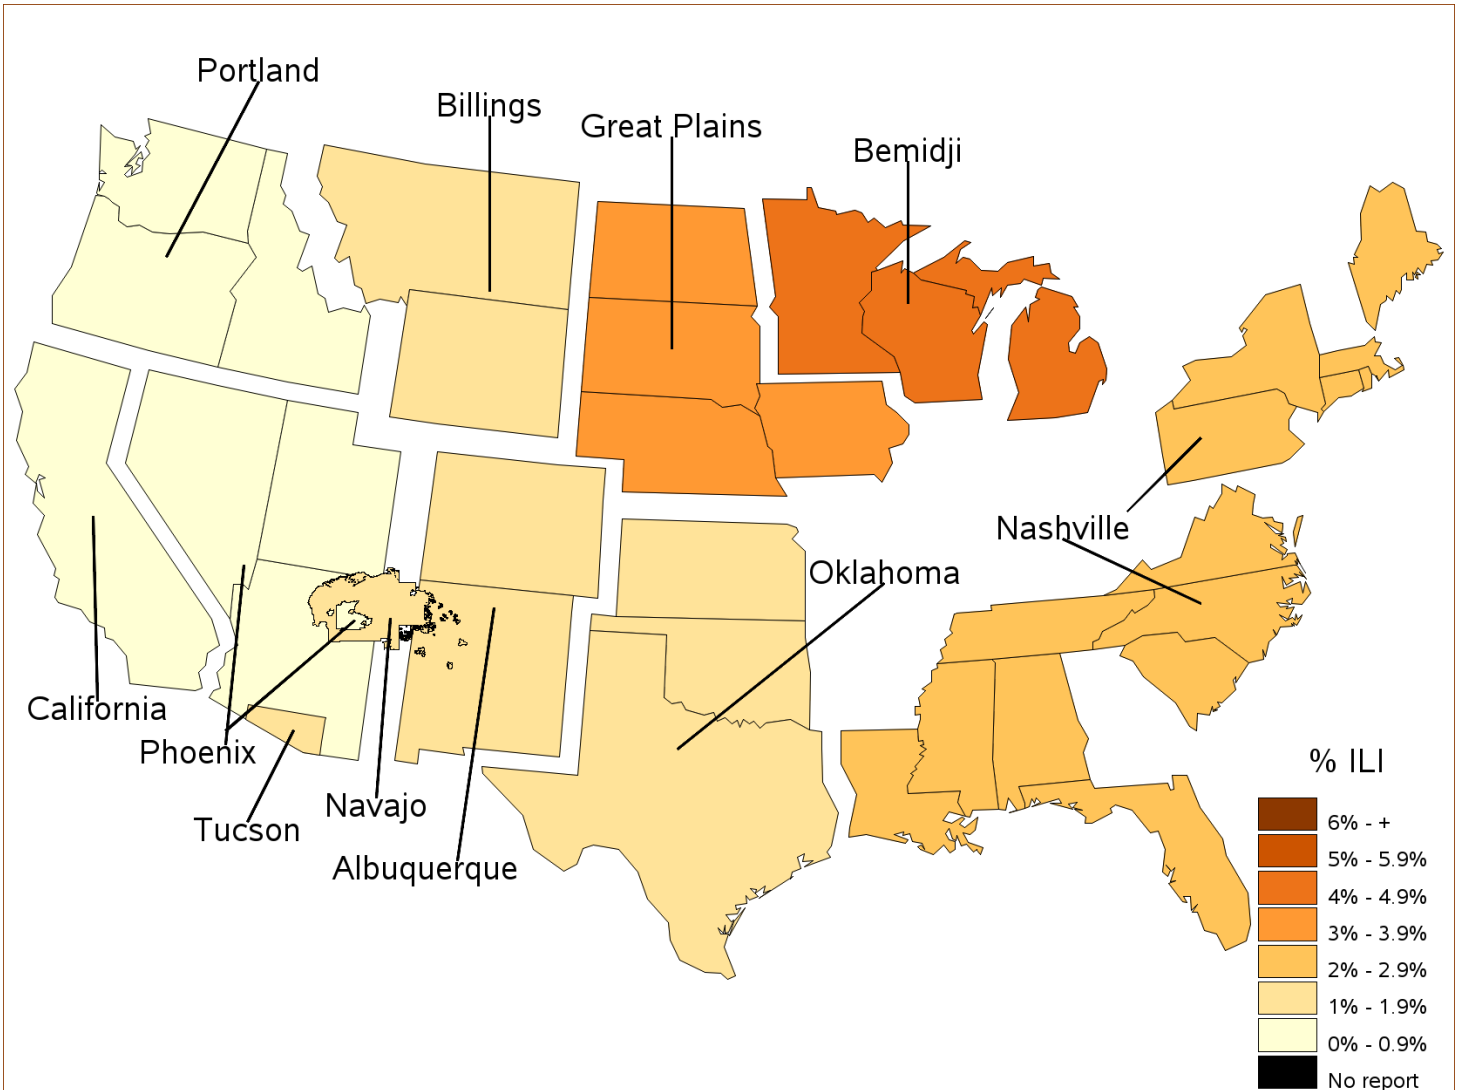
Portland

Billings

Great Plains

Bemidji

Nashville

Oklahoma

California

Phoenix

Tucson

Navajo

Albuquerque

% ILI

6% - +

5% - 5.9%

4% - 4.9%

3% - 3.9%

2% - 2.9%

1% - 1.9%

0% - 0.9%

No report